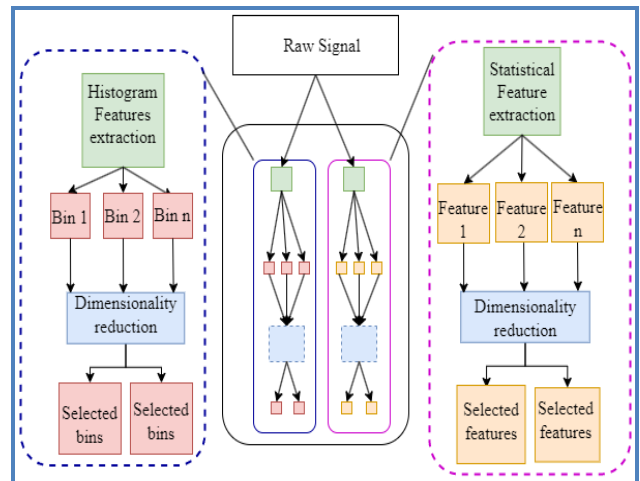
Raw Signal

Histogram Features extraction

Bin 1

Bin 2

Bin n

Dimensionality reduction

Selected bins

Selected bins

Statistical Feature extraction

Feature 1

Feature 2

Feature n

Dimensionality reduction

Selected features

Selected features